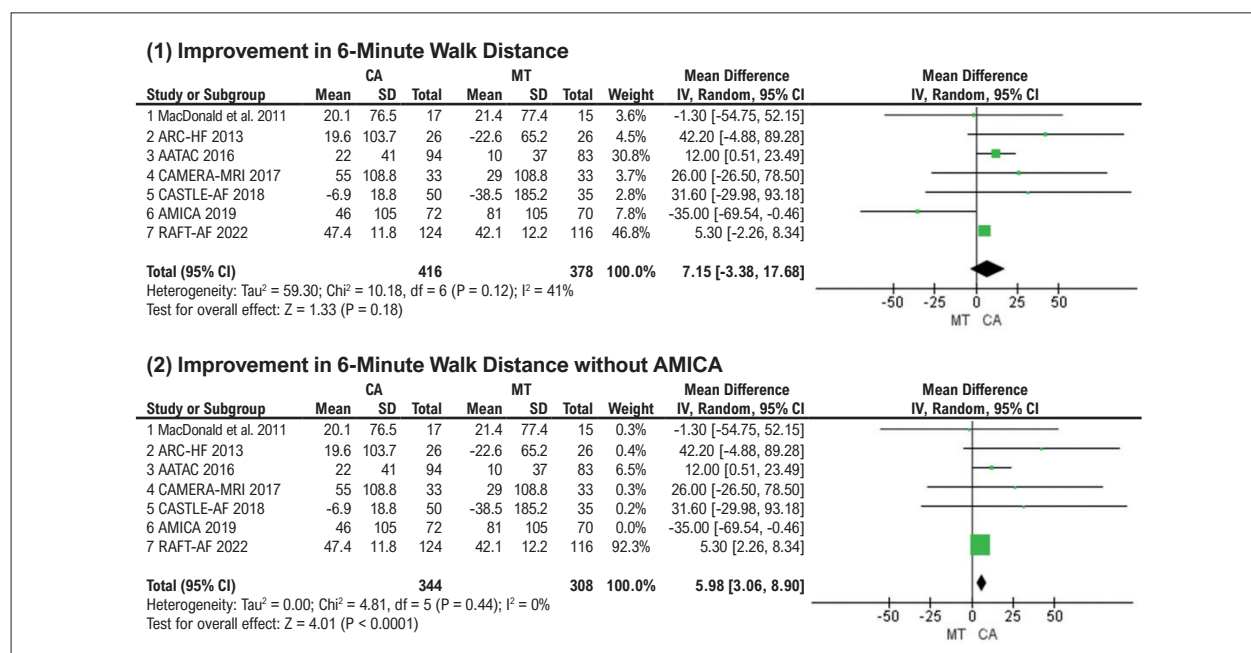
(1) Improvement in 6-Minute Walk Distance

| Study or Subgroup | CA Mean | CA SD | CA Total | MT Mean | MT SD | MT Total | Weight | Mean Difference IV, Random, 95% CI |
|---|---|---|---|---|---|---|---|---|
| 1 MacDonald et al. 2011 | 20.1 | 76.5 | 17 | 21.4 | 77.4 | 15 | 3.6% | -1.30 [-54.75, 52.15] |
| 2 ARC-HF 2013 | 19.6 | 103.7 | 26 | -22.6 | 65.2 | 26 | 4.5% | 42.20 [-4.88, 89.28] |
| 3 AATAC 2016 | 22 | 41 | 94 | 10 | 37 | 83 | 30.8% | 12.00 [0.51, 23.49] |
| 4 CAMERA-MRI 2017 | 55 | 108.8 | 33 | 29 | 108.8 | 33 | 3.7% | 26.00 [-26.50, 78.50] |
| 5 CASTLE-AF 2018 | -6.9 | 18.8 | 50 | -38.5 | 185.2 | 35 | 2.8% | 31.60 [-29.98, 93.18] |
| 6 AMICA 2019 | 46 | 105 | 72 | 81 | 105 | 70 | 7.8% | -35.00 [-69.54, -0.46] |
| 7 RAFT-AF 2022 | 47.4 | 11.8 | 124 | 42.1 | 12.2 | 116 | 46.8% | 5.30 [-2.26, 8.34] |
| Total (95% CI) | | | 416 | | | 378 | 100.0% | 7.15 [-3.38, 17.68] |

Heterogeneity: Tau² = 59.30; Chi² = 10.18, df = 6 (P = 0.12); I² = 41%
Test for overall effect: Z = 1.33 (P = 0.18)

Mean Difference
IV, Random, 95% CI
-50 -25 0 25 50
MT CA

(2) Improvement in 6-Minute Walk Distance without AMICA

| Study or Subgroup | CA Mean | CA SD | CA Total | MT Mean | MT SD | MT Total | Weight | Mean Difference IV, Random, 95% CI |
|---|---|---|---|---|---|---|---|---|
| 1 MacDonald et al. 2011 | 20.1 | 76.5 | 17 | 21.4 | 77.4 | 15 | 0.3% | -1.30 [-54.75, 52.15] |
| 2 ARC-HF 2013 | 19.6 | 103.7 | 26 | -22.6 | 65.2 | 26 | 0.4% | 42.20 [-4.88, 89.28] |
| 3 AATAC 2016 | 22 | 41 | 94 | 10 | 37 | 83 | 6.5% | 12.00 [0.51, 23.49] |
| 4 CAMERA-MRI 2017 | 55 | 108.8 | 33 | 29 | 108.8 | 33 | 0.3% | 26.00 [-26.50, 78.50] |
| 5 CASTLE-AF 2018 | -6.9 | 18.8 | 50 | -38.5 | 185.2 | 35 | 0.2% | 31.60 [-29.98, 93.18] |
| 6 AMICA 2019 | 46 | 105 | 72 | 81 | 105 | 70 | 0.0% | -35.00 [-69.54, -0.46] |
| 7 RAFT-AF 2022 | 47.4 | 11.8 | 124 | 42.1 | 12.2 | 116 | 92.3% | 5.30 [2.26, 8.34] |
| Total (95% CI) | | | 344 | | | 308 | 100.0% | 5.98 [3.06, 8.90] |

Heterogeneity: Tau² = 0.00; Chi² = 4.81, df = 5 (P = 0.44); I² = 0%
Test for overall effect: Z = 4.01 (P < 0.0001)

Mean Difference
IV, Random, 95% CI
-50 -25 0 25 50
MT CA